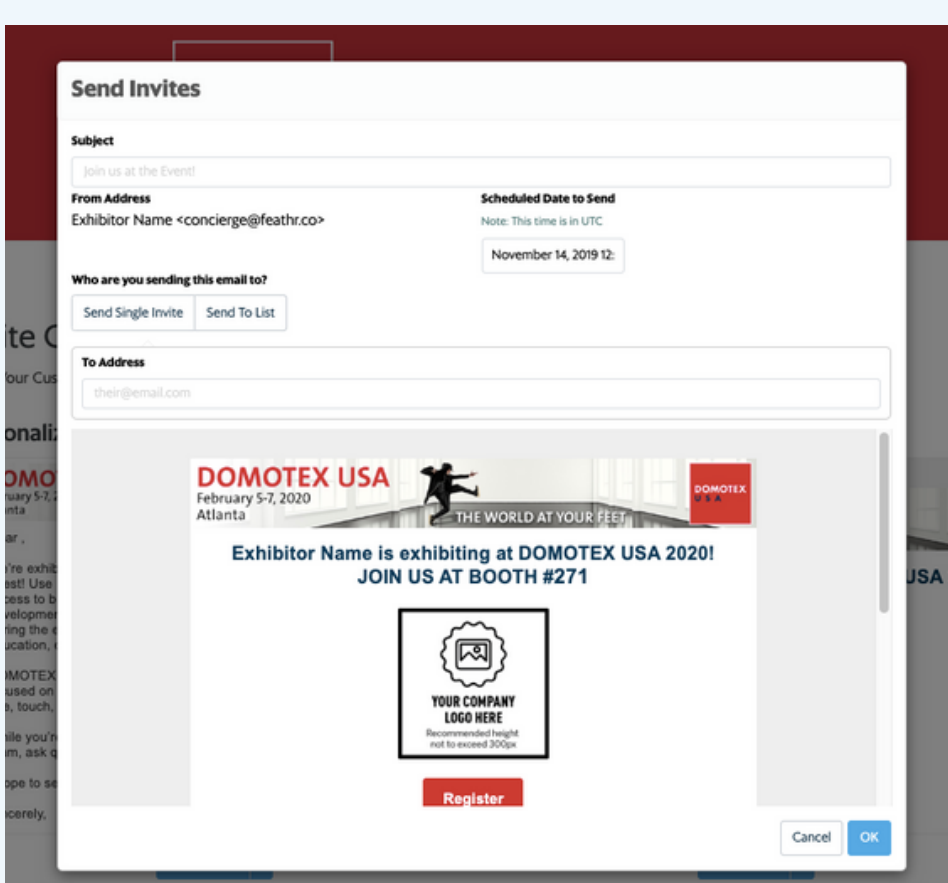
Send Invites

Subject

Join us at the Event!

From Address

Exhibitor Name <concierge@feathr.co>

Scheduled Date to Send

Note: This time is in UTC

November 14, 2019 12:

Who are you sending this email to?

Send Single Invite | Send To List

To Address

their@email.com

DOMOTEX USA
February 5-7, 2020
Atlanta

THE WORLD AT YOUR FEET

DOMOTEX USA

Exhibitor Name is exhibiting at DOMOTEX USA 2020!
JOIN US AT BOOTH #271

YOUR COMPANY LOGO HERE
Recommended height not to exceed 300px

Register

Cancel | OK